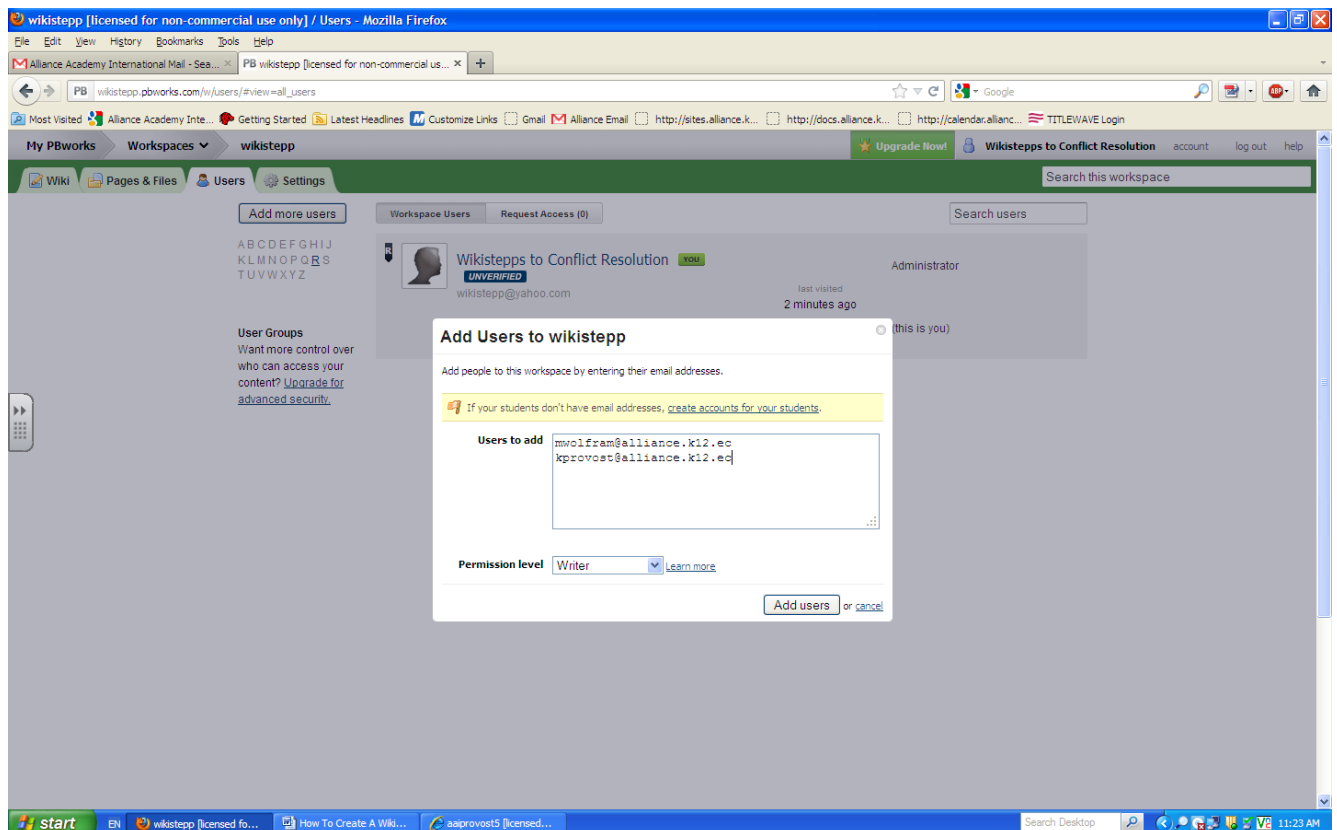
wikistepp [licensed for non-commercial use only] / Users - Mozilla Firefox

File Edit View History Bookmarks Tools Help

Alliance Academy International Mail - Sea... ×
PB wikistepp [licensed for non-commercial us... ×
+

PB wikistepp.pbworks.com/w/users/#view=all_users

Google

Most Visited
Alliance Academy Inte...
Getting Started
Latest Headlines
Customize Links
Gmail
Alliance Email
http://sites.alliance.k...
http://docs.alliance.k...
http://calendar.allianc...
TITLEWAVE Login

My PBworks
Workspaces
wikistepp
Upgrade Now!
Wikistepps to Conflict Resolution
account
log out
help

Wiki
Pages & Files
Users
Settings
Search this workspace

Add more users
Workspace Users
Request Access (0)
Search users

A B C D E F G H I J
K L M N O P Q R S
T U V W X Y Z

R
Wikistepps to Conflict Resolution YOU
UNVERIFIED
wikistepp@yahoo.com
last visited
2 minutes ago
Administrator
(this is you)

User Groups
Want more control over who can access your content? Upgrade for advanced security.

Add Users to wikistepp

Add people to this workspace by entering their email addresses.

If your students don't have email addresses, create accounts for your students.

Users to add
mwolfram@alliance.k12.ec
kprovost@alliance.k12.ec

Permission level
Writer
Learn more

Add users
or cancel

start
EN
wikistepp [licensed fo...
How To Create A Wiki...
aaiprovost5 [licensed...
Search Desktop
11:23 AM